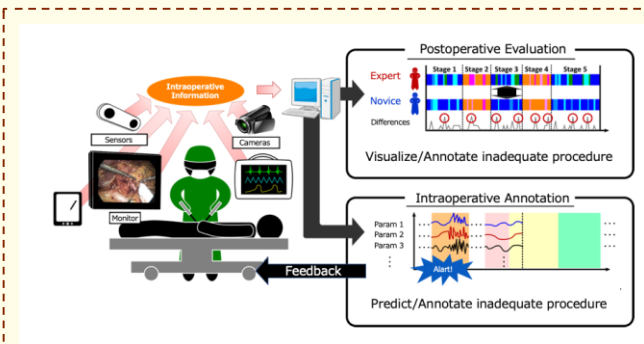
Intraoperative Information

Sensors

Cameras

Monitor

Postoperative Evaluation

Stage 1 Stage 2 Stage 3 Stage 4 Stage 5

Expert

Novice

Differences

Visualize/Annotate inadequate procedure

Intraoperative Annotation

Param 1

Param 2

Param 3

Alart!

Feedback

Predict/Annotate inadequate procedure